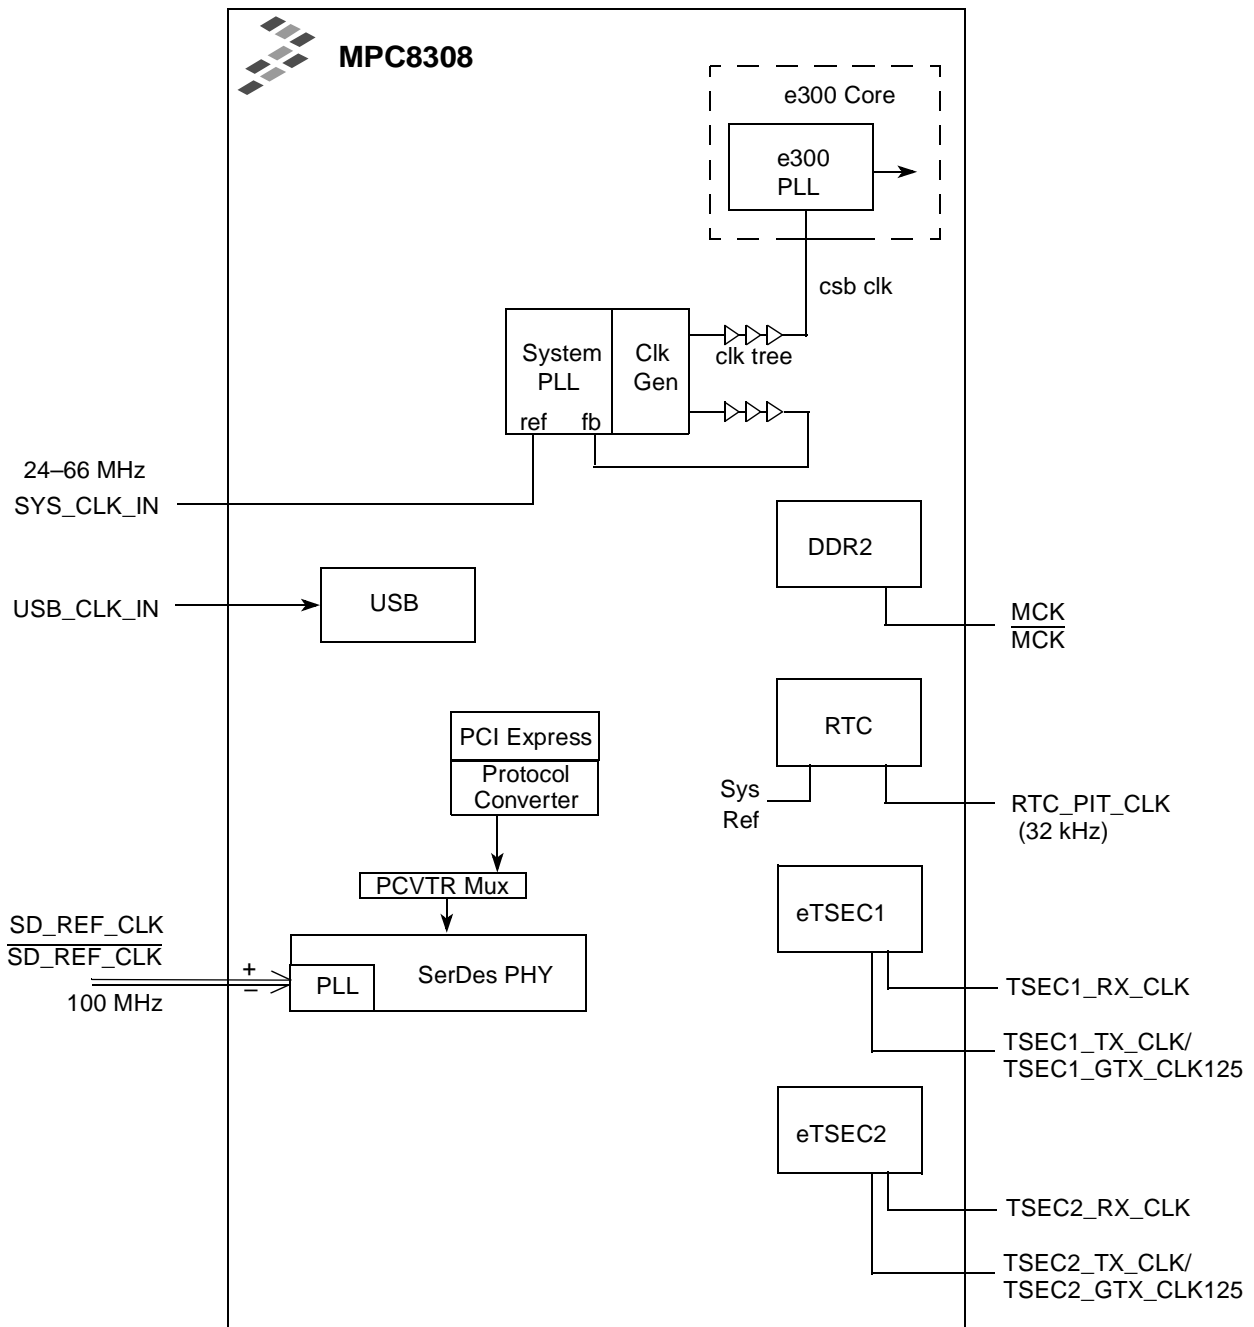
MPC8308

e300 Core

e300
PLL

csb clk

System
PLL

Clk
Gen

clk tree

ref fb

24–66 MHz
SYS_CLK_IN

DDR2

USB_CLK_IN

USB

MCK
$\overline{\text{MCK}}$

PCI Express
Protocol
Converter

RTC

Sys
Ref

RTC_PIT_CLK
(32 kHz)

PCVTR Mux

eTSEC1

SD_REF_CLK
$\overline{\text{SD\_REF\_CLK}}$

+
–

PLL

SerDes PHY

100 MHz

TSEC1_RX_CLK

TSEC1_TX_CLK/
TSEC1_GTX_CLK125

eTSEC2

TSEC2_RX_CLK

TSEC2_TX_CLK/
TSEC2_GTX_CLK125